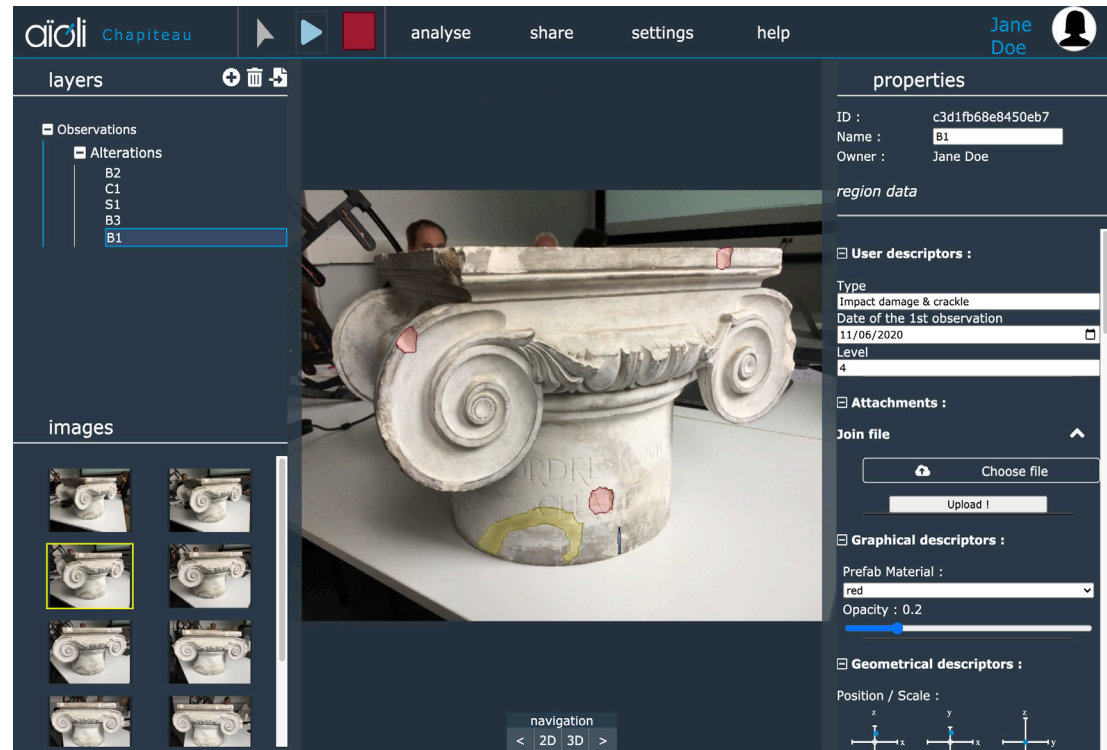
aïoli Chapiteau

analyse share settings help

Jane Doe

layers

Observations
Alterations
B2
C1
S1
B3
B1

images

ORDRE IONI

navigation
< 2D 3D >

properties

ID : c3d1fb68e8450eb7
Name : B1
Owner : Jane Doe

region data

User descriptors :

Type
Impact damage & crackle
Date of the 1st observation
11/06/2020
Level
4

Attachments :

Join file

Choose file

Upload !

Graphical descriptors :

Prefab Material :
red
Opacity : 0.2

Geometrical descriptors :

Position / Scale :
z x y x z y